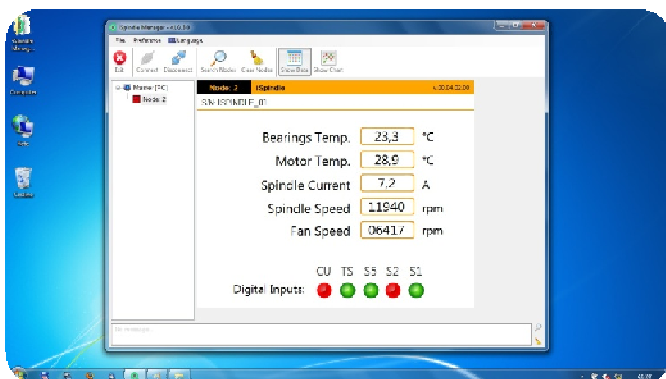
Spindle Manager v1.0.0.0

File Preferences Language

Exit Connect Disconnect Search Nodes Clear Nodes View Data Show Chart

Master [?C]
Node 2

Node: 2 iSpindle

S/N: ISPINDLE_01

Bearings Temp. 23,3 °C

Motor Temp. 28,9 °C

Spindle Current 7,2 A

Spindle Speed 11940 rpm

Fan Speed 06417 rpm

CU TS S3 S2 S1

Digital Inputs:

No message.